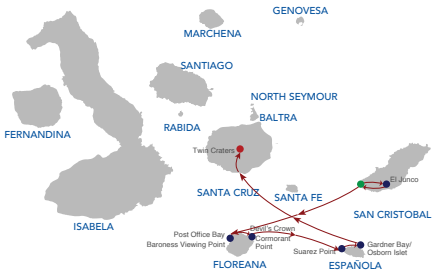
GENOVESA
MARCHENA
SANTIAGO
NORTH SEYMOUR
BALTRA
RABIDA
FERNANDINA
Twin Craters
SANTA CRUZ
SANTA FE
El Junco
SAN CRISTOBAL
ISABELA
Post Office Bay
Baroness Viewing Point
Devil's Crown
Cormorant Point
Suarez Point
Gardner Bay/ Osborn Islet
FLOREANA
ESPAÑOLA